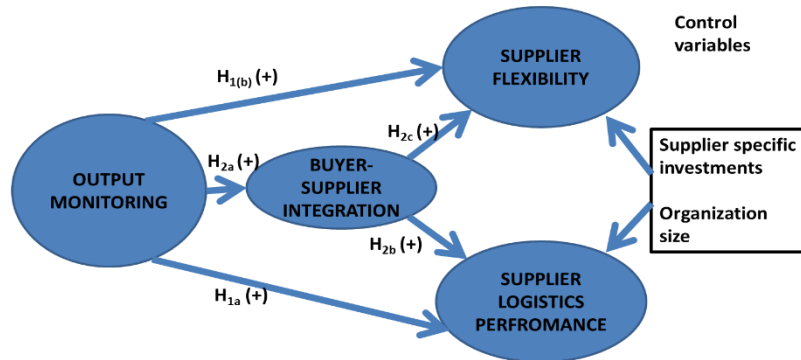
Control variables

SUPPLIER FLEXIBILITY

$H_{1(b)}$ (+)

$H_{2c}$ (+)

OUTPUT MONITORING

$H_{2a}$ (+)

BUYER-SUPPLIER INTEGRATION

Supplier specific investments

Organization size

$H_{2b}$ (+)

$H_{1a}$ (+)

SUPPLIER LOGISTICS PERFROMANCE